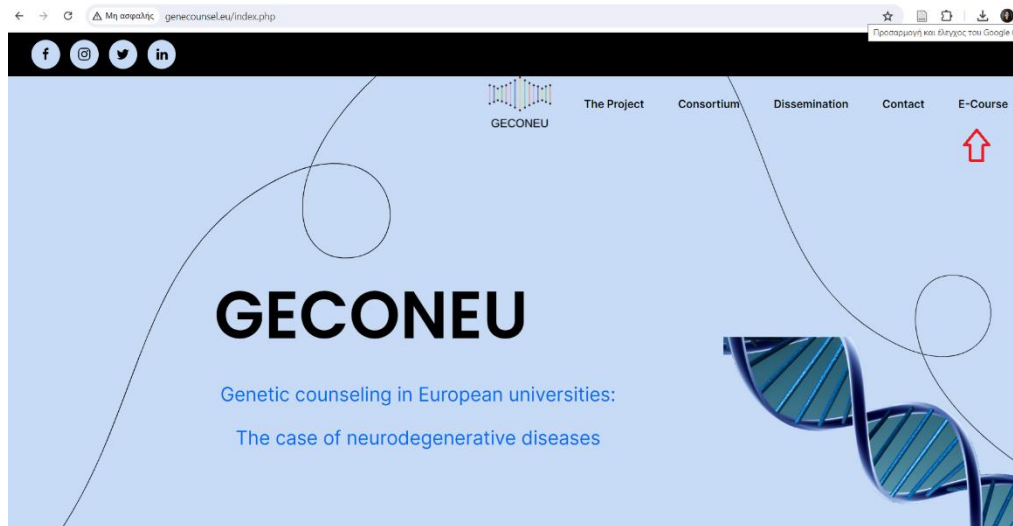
Μη ασφαλής genecounsel.eu/index.php

Προσαρμογή και έλεγχος του Google

f in

GECONEU

The Project Consortium Dissemination Contact E-Course

GECONEU

Genetic counseling in European universities:

The case of neurodegenerative diseases